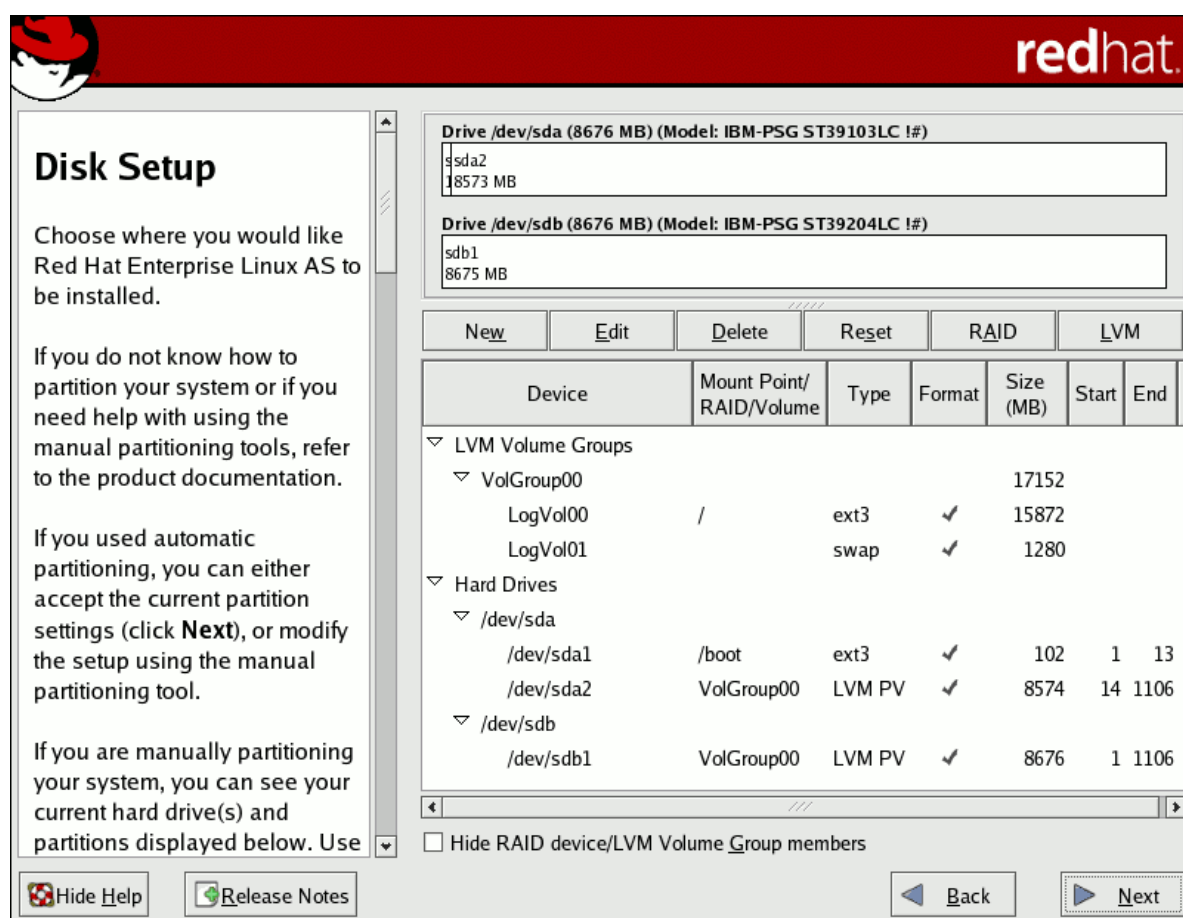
redhat.

Disk Setup

Choose where you would like Red Hat Enterprise Linux AS to be installed.

If you do not know how to partition your system or if you need help with using the manual partitioning tools, refer to the product documentation.

If you used automatic partitioning, you can either accept the current partition settings (click **Next**), or modify the setup using the manual partitioning tool.

If you are manually partitioning your system, you can see your current hard drive(s) and partitions displayed below. Use

Drive /dev/sda (8676 MB) (Model: IBM-PSG ST39103LC !#)
sda2
8573 MB

Drive /dev/sdb (8676 MB) (Model: IBM-PSG ST39204LC !#)
sdb1
8675 MB

New | Edit | Delete | Reset | RAID | LVM

| Device | Mount Point/ RAID/Volume | Type | Format | Size (MB) | Start | End |
|---|---|---|---|---|---|---|
| LVM Volume Groups | | | | | | |
| VolGroup00 | | | | 17152 | | |
| LogVol00 | / | ext3 | ✓ | 15872 | | |
| LogVol01 | | swap | ✓ | 1280 | | |
| Hard Drives | | | | | | |
| /dev/sda | | | | | | |
| /dev/sda1 | /boot | ext3 | ✓ | 102 | 1 | 13 |
| /dev/sda2 | VolGroup00 | LVM PV | ✓ | 8574 | 14 | 1106 |
| /dev/sdb | | | | | | |
| /dev/sdb1 | VolGroup00 | LVM PV | ✓ | 8676 | 1 | 1106 |

Hide RAID device/LVM Volume Group members

Hide Help | Release Notes | Back | Next